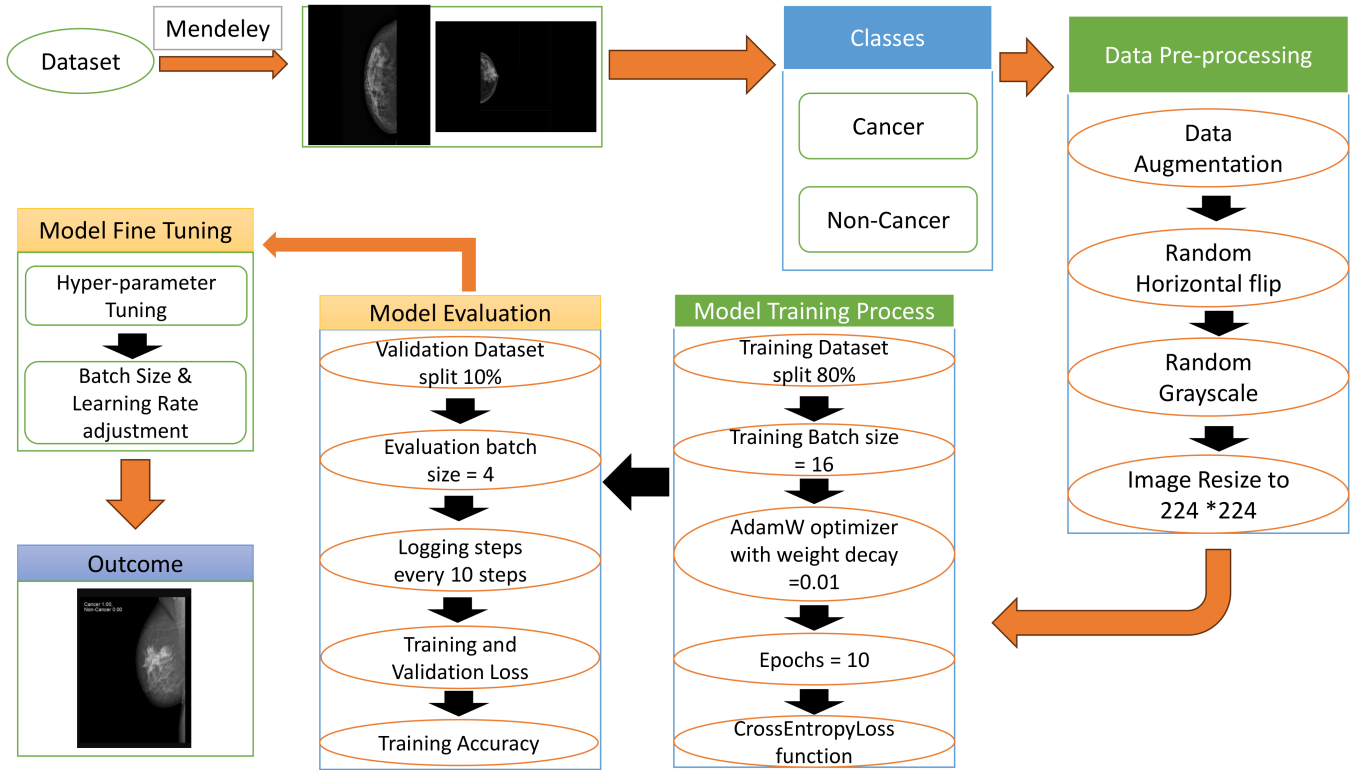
Dataset

Mendeley

Classes

Cancer

Non-Cancer

Data Pre-processing

Data Augmentation

Random Horizontal flip

Random Grayscale

Image Resize to 224 *224

Model Fine Tuning

Hyper-parameter Tuning

Batch Size & Learning Rate adjustment

Outcome

Cancer 1.00
Non-Cancer 0.00

Model Evaluation

Validation Dataset split 10%

Evaluation batch size = 4

Logging steps every 10 steps

Training and Validation Loss

Training Accuracy

Model Training Process

Training Dataset split 80%

Training Batch size = 16

AdamW optimizer with weight decay =0.01

Epochs = 10

CrossEntropyLoss function